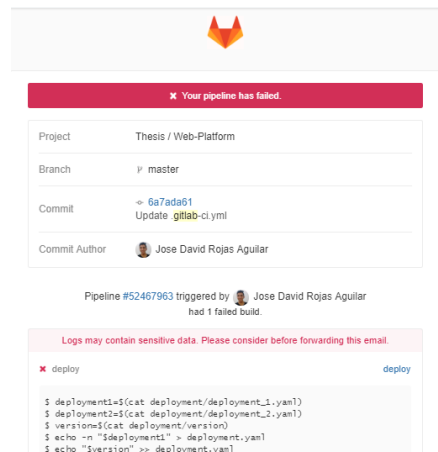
✖ Your pipeline has failed.

| | |
|---|---|
| Project | Thesis / Web-Platform |
| Branch | master |
| Commit | 6a7ada61<br>Update .gitlab-ci.yml |
| Commit Author | Jose David Rojas Aguilar |

Pipeline #52467963 triggered by Jose David Rojas Aguilar had 1 failed build.

Logs may contain sensitive data. Please consider before forwarding this email.

✖ deploy deploy

$ deployment1=$(cat deployment/deployment_1.yaml)
$ deployment2=$(cat deployment/deployment_2.yaml)
$ version=$(cat deployment/version)
$ echo -n "$deployment1" > deployment.yaml
$ echo "$version" >> deployment.yaml